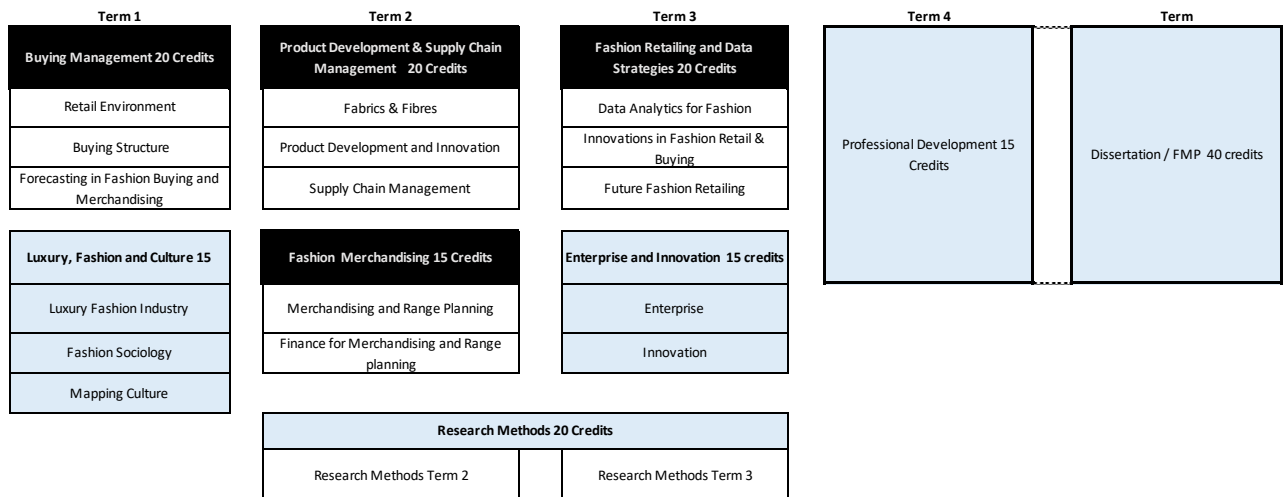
Term 1

Buying Management 20 Credits

Retail Environment

Buying Structure

Forecasting in Fashion Buying and Merchandising

Luxury, Fashion and Culture 15

Luxury Fashion Industry

Fashion Sociology

Mapping Culture

Term 2

Product Development & Supply Chain Management 20 Credits

Fabrics & Fibres

Product Development and Innovation

Supply Chain Management

Fashion Merchandising 15 Credits

Merchandising and Range Planning

Finance for Merchandising and Range planning

Term 3

Fashion Retailing and Data Strategies 20 Credits

Data Analytics for Fashion

Innovations in Fashion Retail & Buying

Future Fashion Retailing

Enterprise and Innovation 15 credits

Enterprise

Innovation

Research Methods 20 Credits

Research Methods Term 2

Research Methods Term 3

Term 4

Professional Development 15 Credits

Term

Dissertation / FMP 40 credits